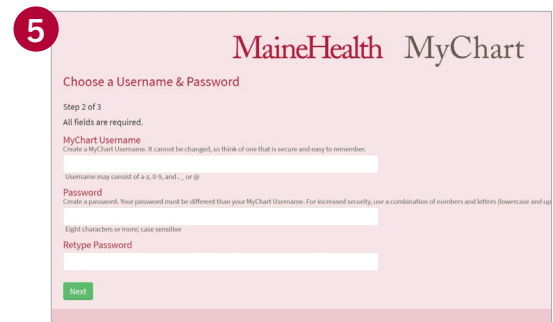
5

MaineHealth MyChart

Choose a Username & Password

Step 2 of 3

All fields are required.

MyChart Username

Create a MyChart Username. It cannot be changed, so think of one that is secure and easy to remember.

Username may consist of a-z, 0-9, and . _ or @

Password

Create a password. Your password must be different than your MyChart Username. For increased security, use a combination of numbers and letters (lowercase and up

Eight characters or more; case sensitive

Retype Password

Next